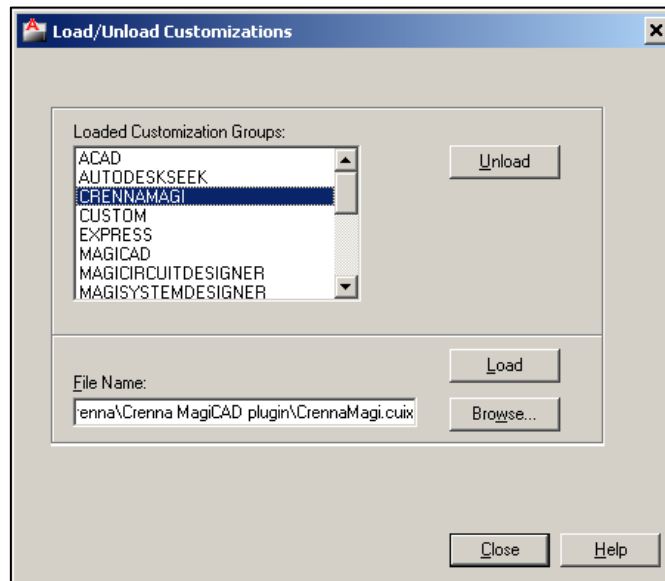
Load/Unload Customizations

Loaded Customization Groups:
ACAD
AUTODESKSEEK
CRENNAMAGI
CUSTOM
EXPRESS
MAGICAD
MAGICIRCUITDESIGNER
MAGISYSTEMDESIGNER

Unload

File Name:
renna\Crenna MagiCAD plugin\CrennaMagi.cuix

Load

Browse...

Close

Help